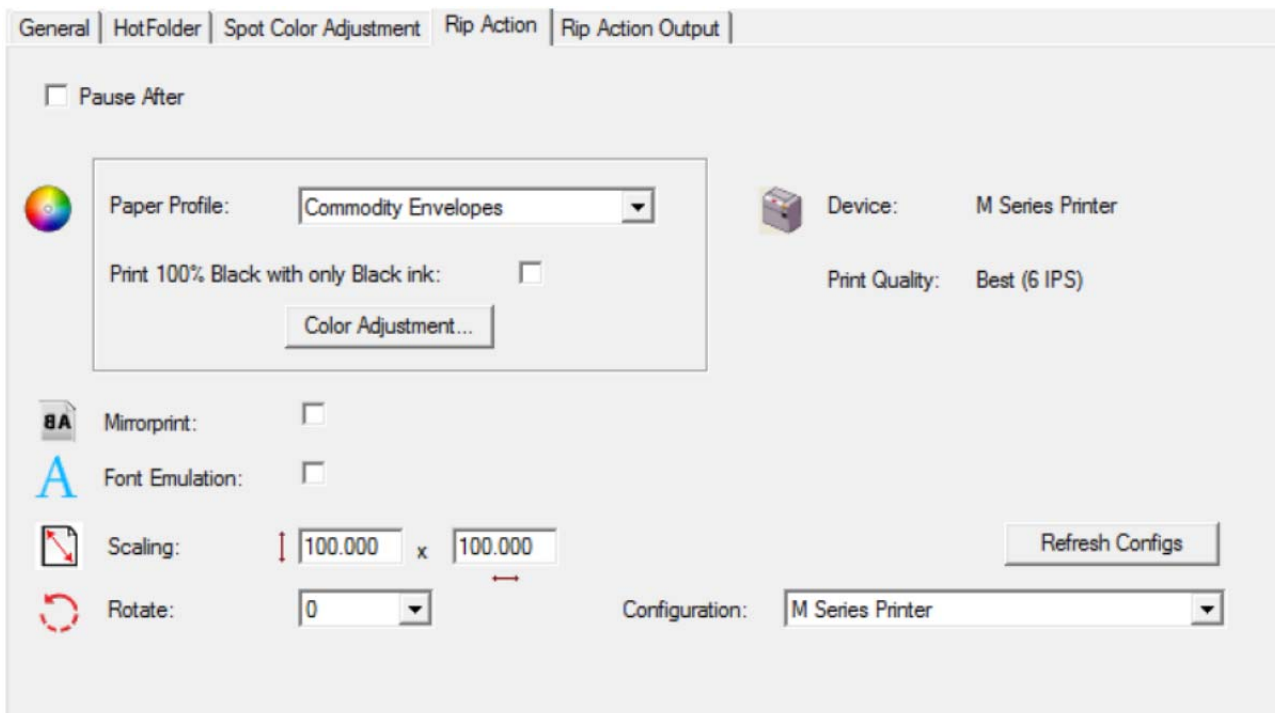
General | HotFolder | Spot Color Adjustment | Rip Action | Rip Action Output

Pause After

Paper Profile: Commodity Envelopes

Print 100% Black with only Black ink:

Color Adjustment...

Device: M Series Printer

Print Quality: Best (6 IPS)

BA

Mirrorprint:

A

Font Emulation:

Scaling: 100.000 x 100.000

Refresh Configs

Rotate: 0

Configuration: M Series Printer